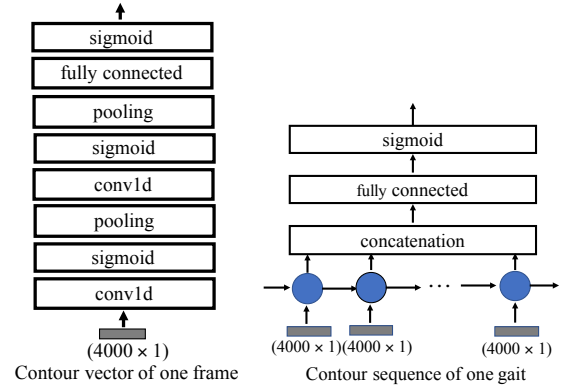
sigmoid
fully connected
pooling
sigmoid
conv1d
pooling
sigmoid
conv1d
$(4000 \times 1)$
Contour vector of one frame

sigmoid
fully connected
concatenation
$(4000 \times 1)$ $(4000 \times 1)$ ... $(4000 \times 1)$
Contour sequence of one gait